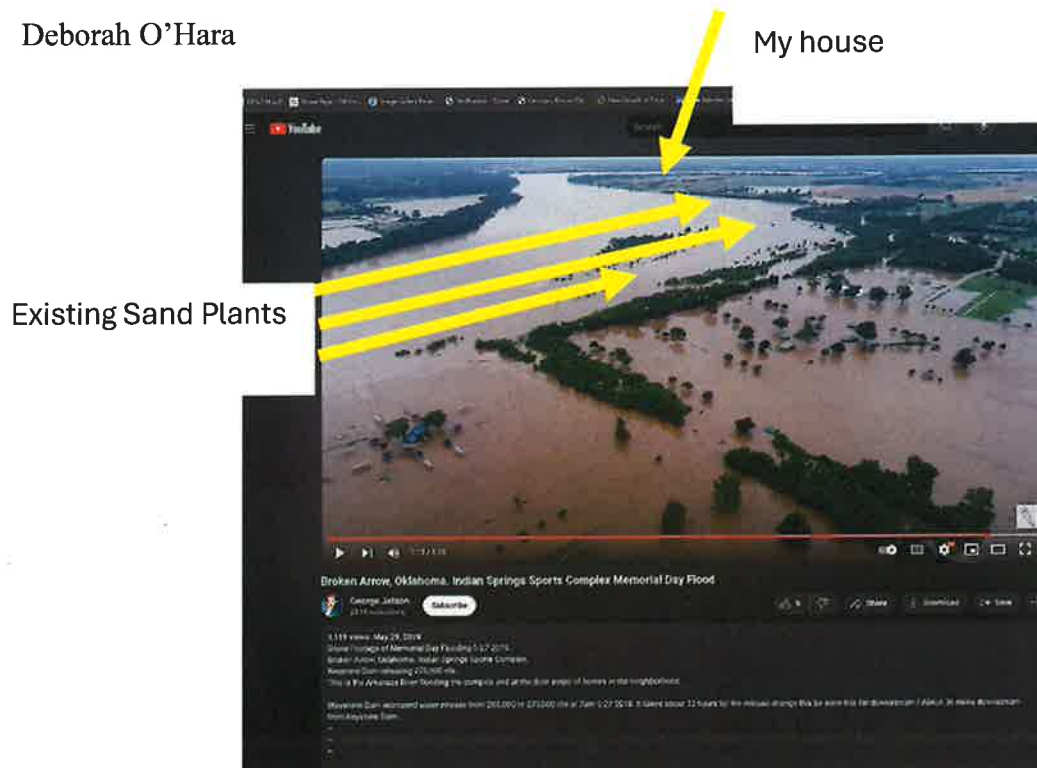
Deborah O'Hara

My house

YouTube

Existing Sand Plants

Broken Arrow, Oklahoma. Indian Springs Sports Complex Memorial Day Flood

George Jetson

Subscribe

Share

Download

Save

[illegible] views May 29, 2019
Drone Footage of Memorial Day Flooding 5-27-2019
Broken Arrow, Oklahoma. Indian Springs Sports Complex.
Keystone Dam releasing 225,000 cfs.
This is the Arkansas River flooding the complex and at the door steps of homes in the neighborhood.

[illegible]